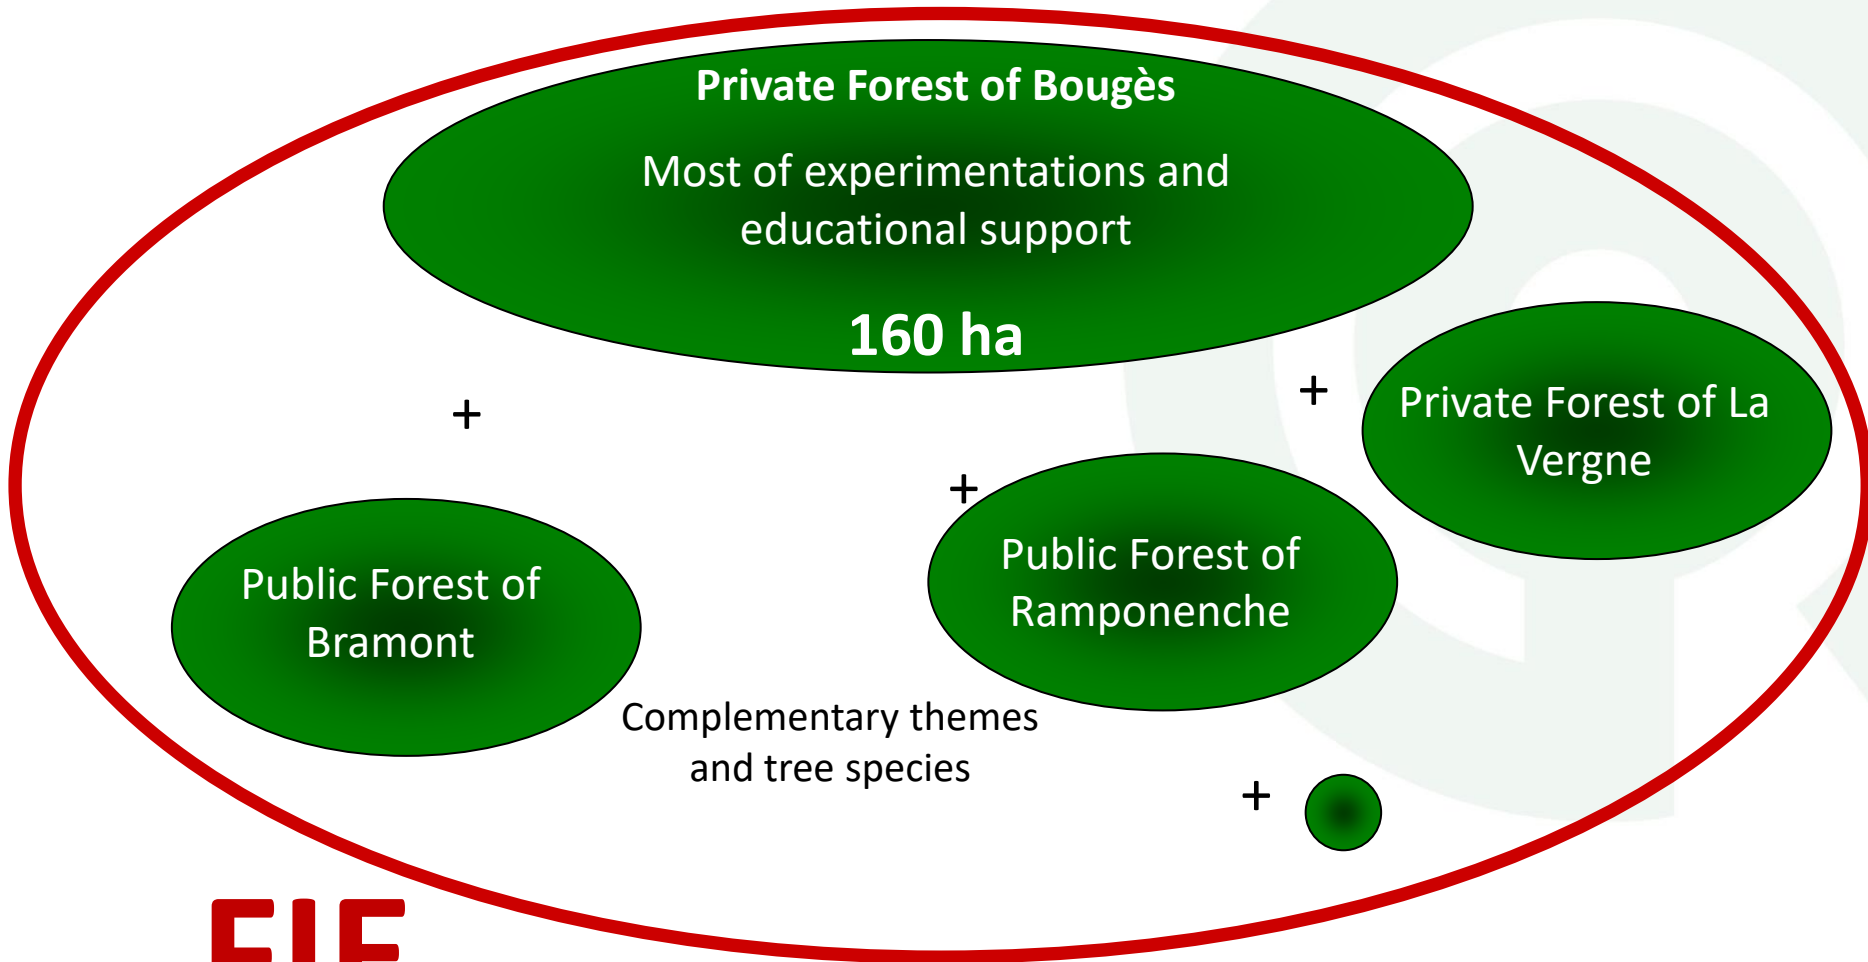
Private Forest of Bougès

Most of experimentations and educational support

160 ha

+

+

Private Forest of La Vergne

+

Public Forest of Bramont

Public Forest of Ramponenche

Complementary themes and tree species

+

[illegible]